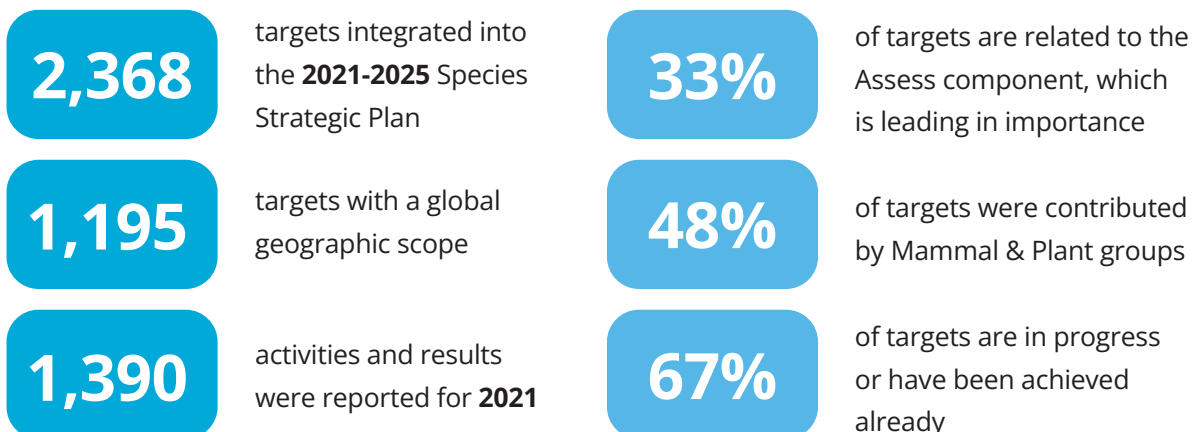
2,368

targets integrated into the **2021-2025** Species Strategic Plan

1,195

targets with a global geographic scope

1,390

activities and results were reported for **2021**

33%

of targets are related to the Assess component, which is leading in importance

48%

of targets were contributed by Mammal & Plant groups

67%

of targets are in progress or have been achieved already